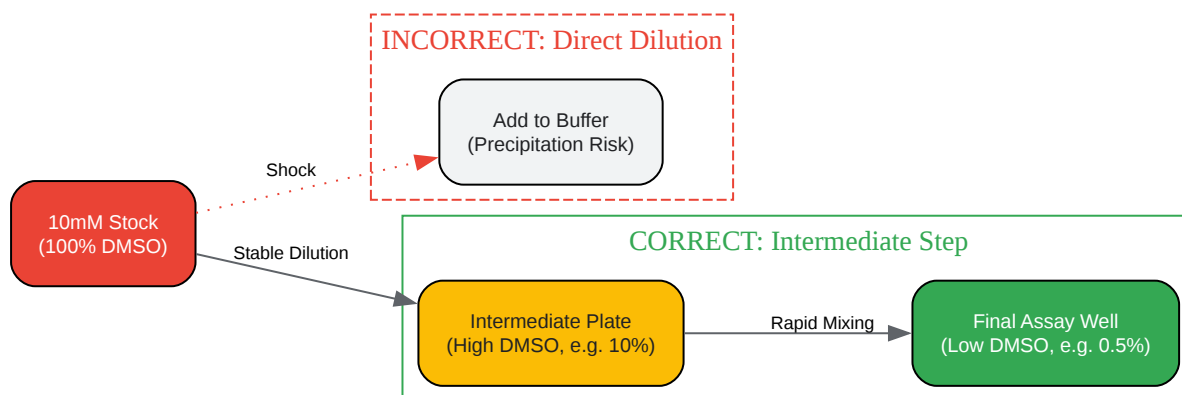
INCORRECT: Direct Dilution

Add to Buffer
(Precipitation Risk)

Shock

10mM Stock
(100% DMSO)

Stable Dilution

CORRECT: Intermediate Step

Intermediate Plate
(High DMSO, e.g. 10%)

Rapid Mixing

Final Assay Well
(Low DMSO, e.g. 0.5%)